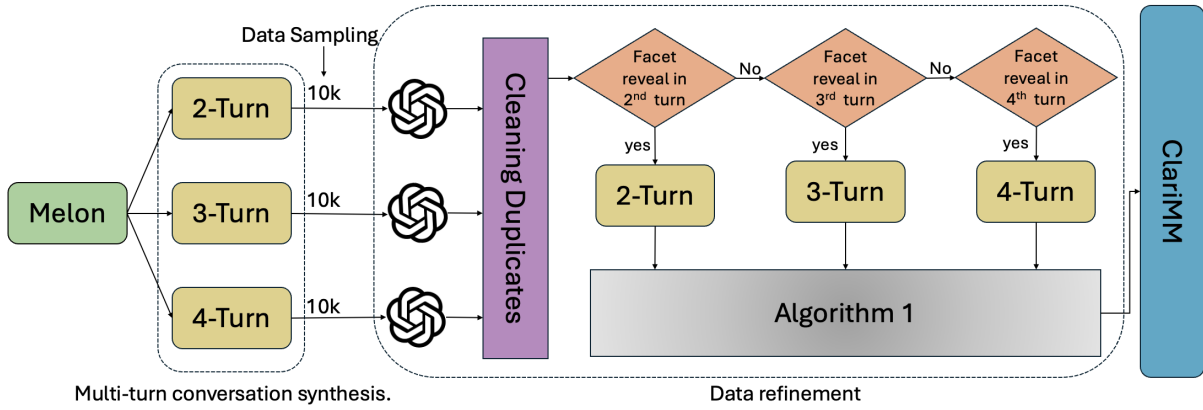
Data Sampling

Melon

2-Turn

3-Turn

4-Turn

10k

10k

10k

Cleaning Duplicates

Facet reveal in $2^{nd}$ turn

No

Facet reveal in $3^{rd}$ turn

No

Facet reveal in $4^{th}$ turn

yes

yes

yes

2-Turn

3-Turn

4-Turn

Algorithm 1

ClariMM

Multi-turn conversation synthesis.

Data refinement